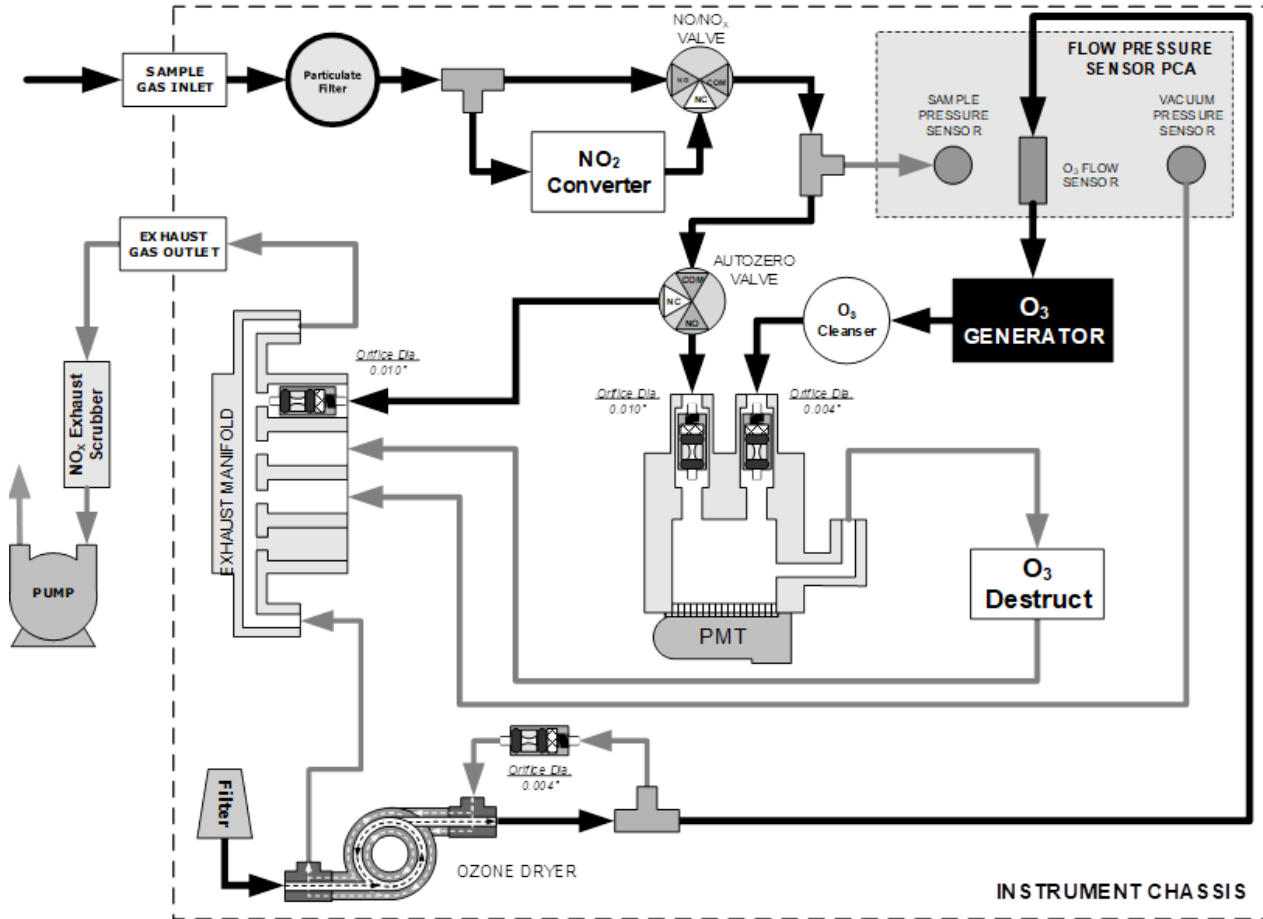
SAMPLE GAS INLET

Particulate Filter

NO/NO$_X$ VALVE

NO

COM

NC

$NO_2$ Converter

FLOW PRESSURE SENSOR PCA

SAMPLE PRESSURE SENSOR

$O_3$ FLOW SENSOR

VACUUM PRESSURE SENSOR

EXHAUST GAS OUTLET

AUTOZERO VALVE

COM

NC

NO

$O_3$ Cleanser

$O_3$ GENERATOR

Orifice Dia. 0.010"

NO$_X$ Exhaust Scrubber

EXHAUST MANIFOLD

Orifice Dia. 0.010"

Orifice Dia. 0.004"

PUMP

$O_3$ Destruct

PMT

Orifice Dia. 0.004"

Filter

OZONE DRYER

INSTRUMENT CHASSIS